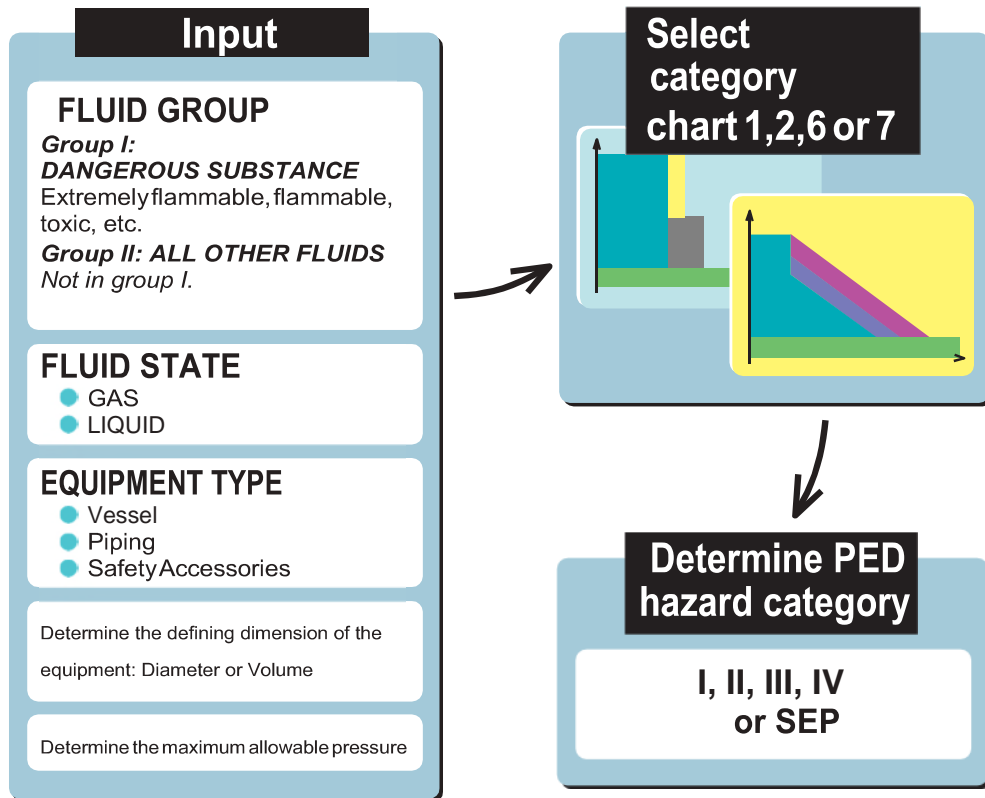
Input

FLUID GROUP
Group I:
DANGEROUS SUBSTANCE
Extremely flammable, flammable, toxic, etc.
Group II: ALL OTHER FLUIDS
Not in group I.

FLUID STATE
GAS
LIQUID

EQUIPMENT TYPE
Vessel
Piping
Safety Accessories

Determine the defining dimension of the equipment: Diameter or Volume

Determine the maximum allowable pressure

Select category chart 1,2,6 or 7

Determine PED hazard category

I, II, III, IV or SEP